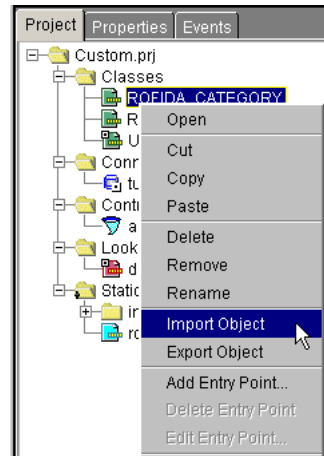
Project | Properties | Events

Custom.prj
Classes
ROFIDA_CATEGORY
R
U
Conn
tu
Contr
a
Look
d
Static
in
rc

Open
Cut
Copy
Paste
Delete
Remove
Rename
Import Object
Export Object
Add Entry Point...
Delete Entry Point
Edit Entry Point...